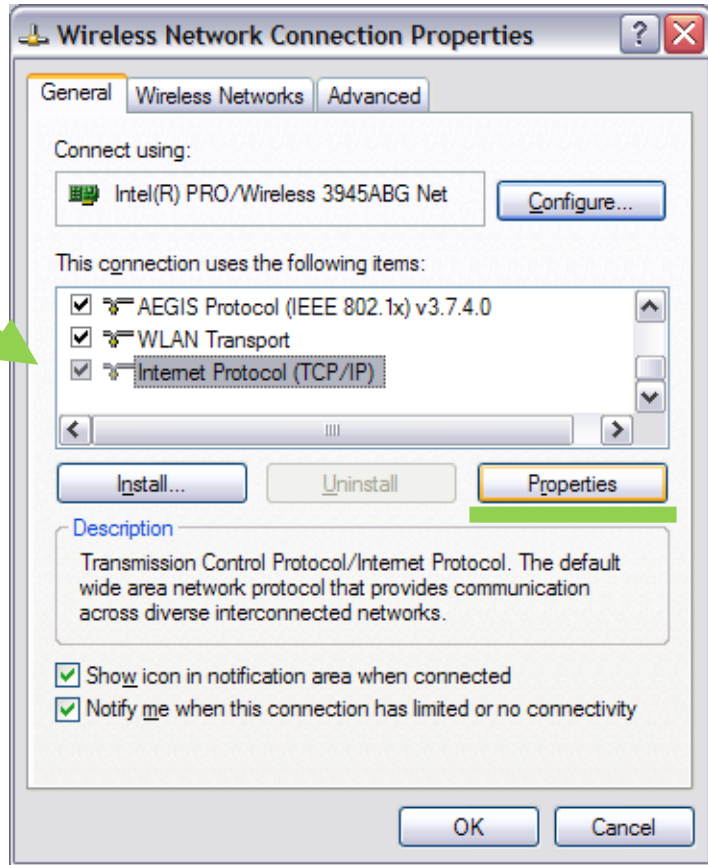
Wireless Network Connection Properties

General | Wireless Networks | Advanced

Connect using:

Intel(R) PRO/Wireless 3945ABG Net

Configure...

This connection uses the following items:

AEGIS Protocol (IEEE 802.1x) v3.7.4.0

WLAN Transport

Internet Protocol (TCP/IP)

Install...

Uninstall

Properties

Description

Transmission Control Protocol/Internet Protocol. The default wide area network protocol that provides communication across diverse interconnected networks.

Show icon in notification area when connected

Notify me when this connection has limited or no connectivity

OK

Cancel